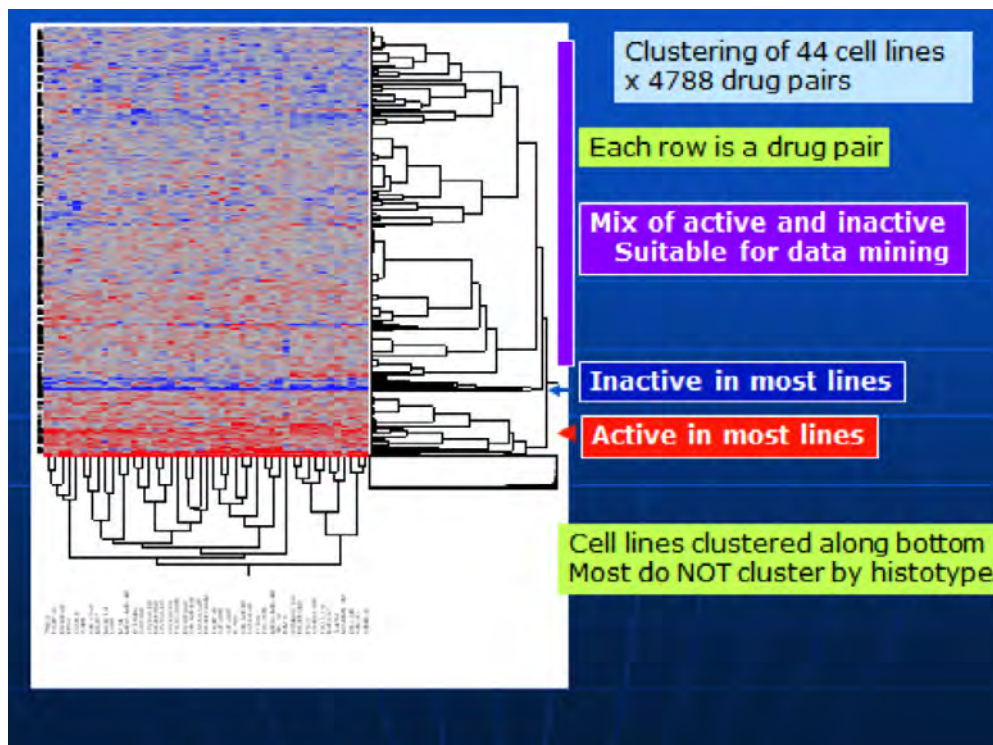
Clustering of 44 cell lines x 4788 drug pairs

Each row is a drug pair

Mix of active and inactive Suitable for data mining

Inactive in most lines

Active in most lines

Cell lines clustered along bottom
Most do NOT cluster by histotype

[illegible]